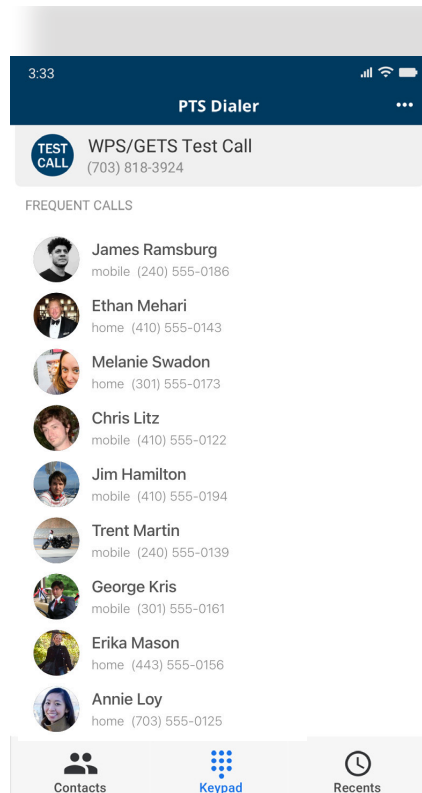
3:33

PTS Dialer

•••

TEST CALL

WPS/GETS Test Call
(703) 818-3924

FREQUENT CALLS

James Ramsburg
mobile (240) 555-0186

Ethan Mehari
home (410) 555-0143

Melanie Swadon
home (301) 555-0173

Chris Litz
mobile (410) 555-0122

Jim Hamilton
mobile (410) 555-0194

Trent Martin
mobile (240) 555-0139

George Kris
mobile (301) 555-0161

Erika Mason
home (443) 555-0156

Annie Loy
home (703) 555-0125

Contacts

Keypad

Recents